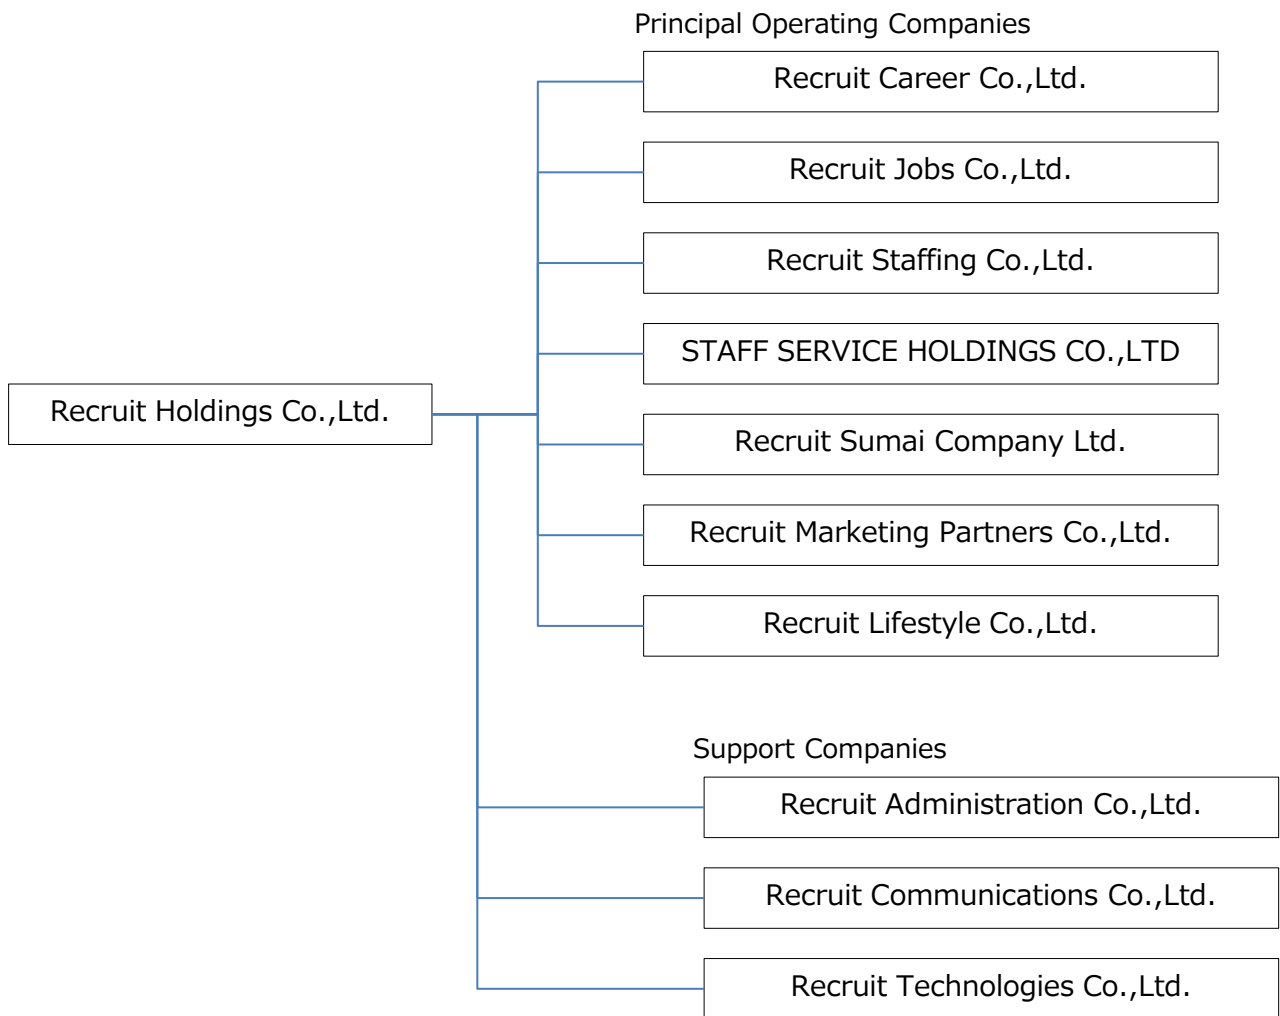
Recruit Holdings Co.,Ltd.

Principal Operating Companies

Recruit Career Co.,Ltd.

Recruit Jobs Co.,Ltd.

Recruit Staffing Co.,Ltd.

STAFF SERVICE HOLDINGS CO.,LTD

Recruit Sumai Company Ltd.

Recruit Marketing Partners Co.,Ltd.

Recruit Lifestyle Co.,Ltd.

Support Companies

Recruit Administration Co.,Ltd.

Recruit Communications Co.,Ltd.

Recruit Technologies Co.,Ltd.